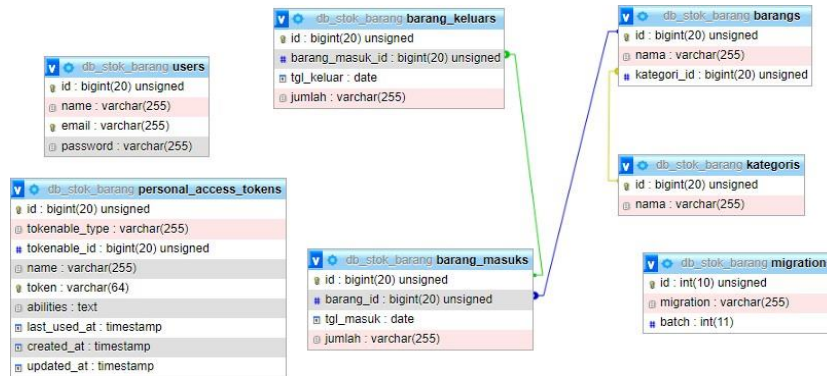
db_stok_barang barang_keluars
id : bigint(20) unsigned
barang_masuk_id : bigint(20) unsigned
tgl_keluar : date
jumlah : varchar(255)

db_stok_barang barangs
id : bigint(20) unsigned
nama : varchar(255)
kategori_id : bigint(20) unsigned

db_stok_barang users
id : bigint(20) unsigned
name : varchar(255)
email : varchar(255)
password : varchar(255)

db_stok_barang kategoris
id : bigint(20) unsigned
nama : varchar(255)

db_stok_barang personal_access_tokens
id : bigint(20) unsigned
tokenable_type : varchar(255)
tokenable_id : bigint(20) unsigned
name : varchar(255)
token : varchar(64)
abilities : text
last_used_at : timestamp
created_at : timestamp
updated_at : timestamp

db_stok_barang barang_masuks
id : bigint(20) unsigned
barang_id : bigint(20) unsigned
tgl_masuk : date
jumlah : varchar(255)

db_stok_barang migration
id : int(10) unsigned
migration : varchar(255)
batch : int(11)